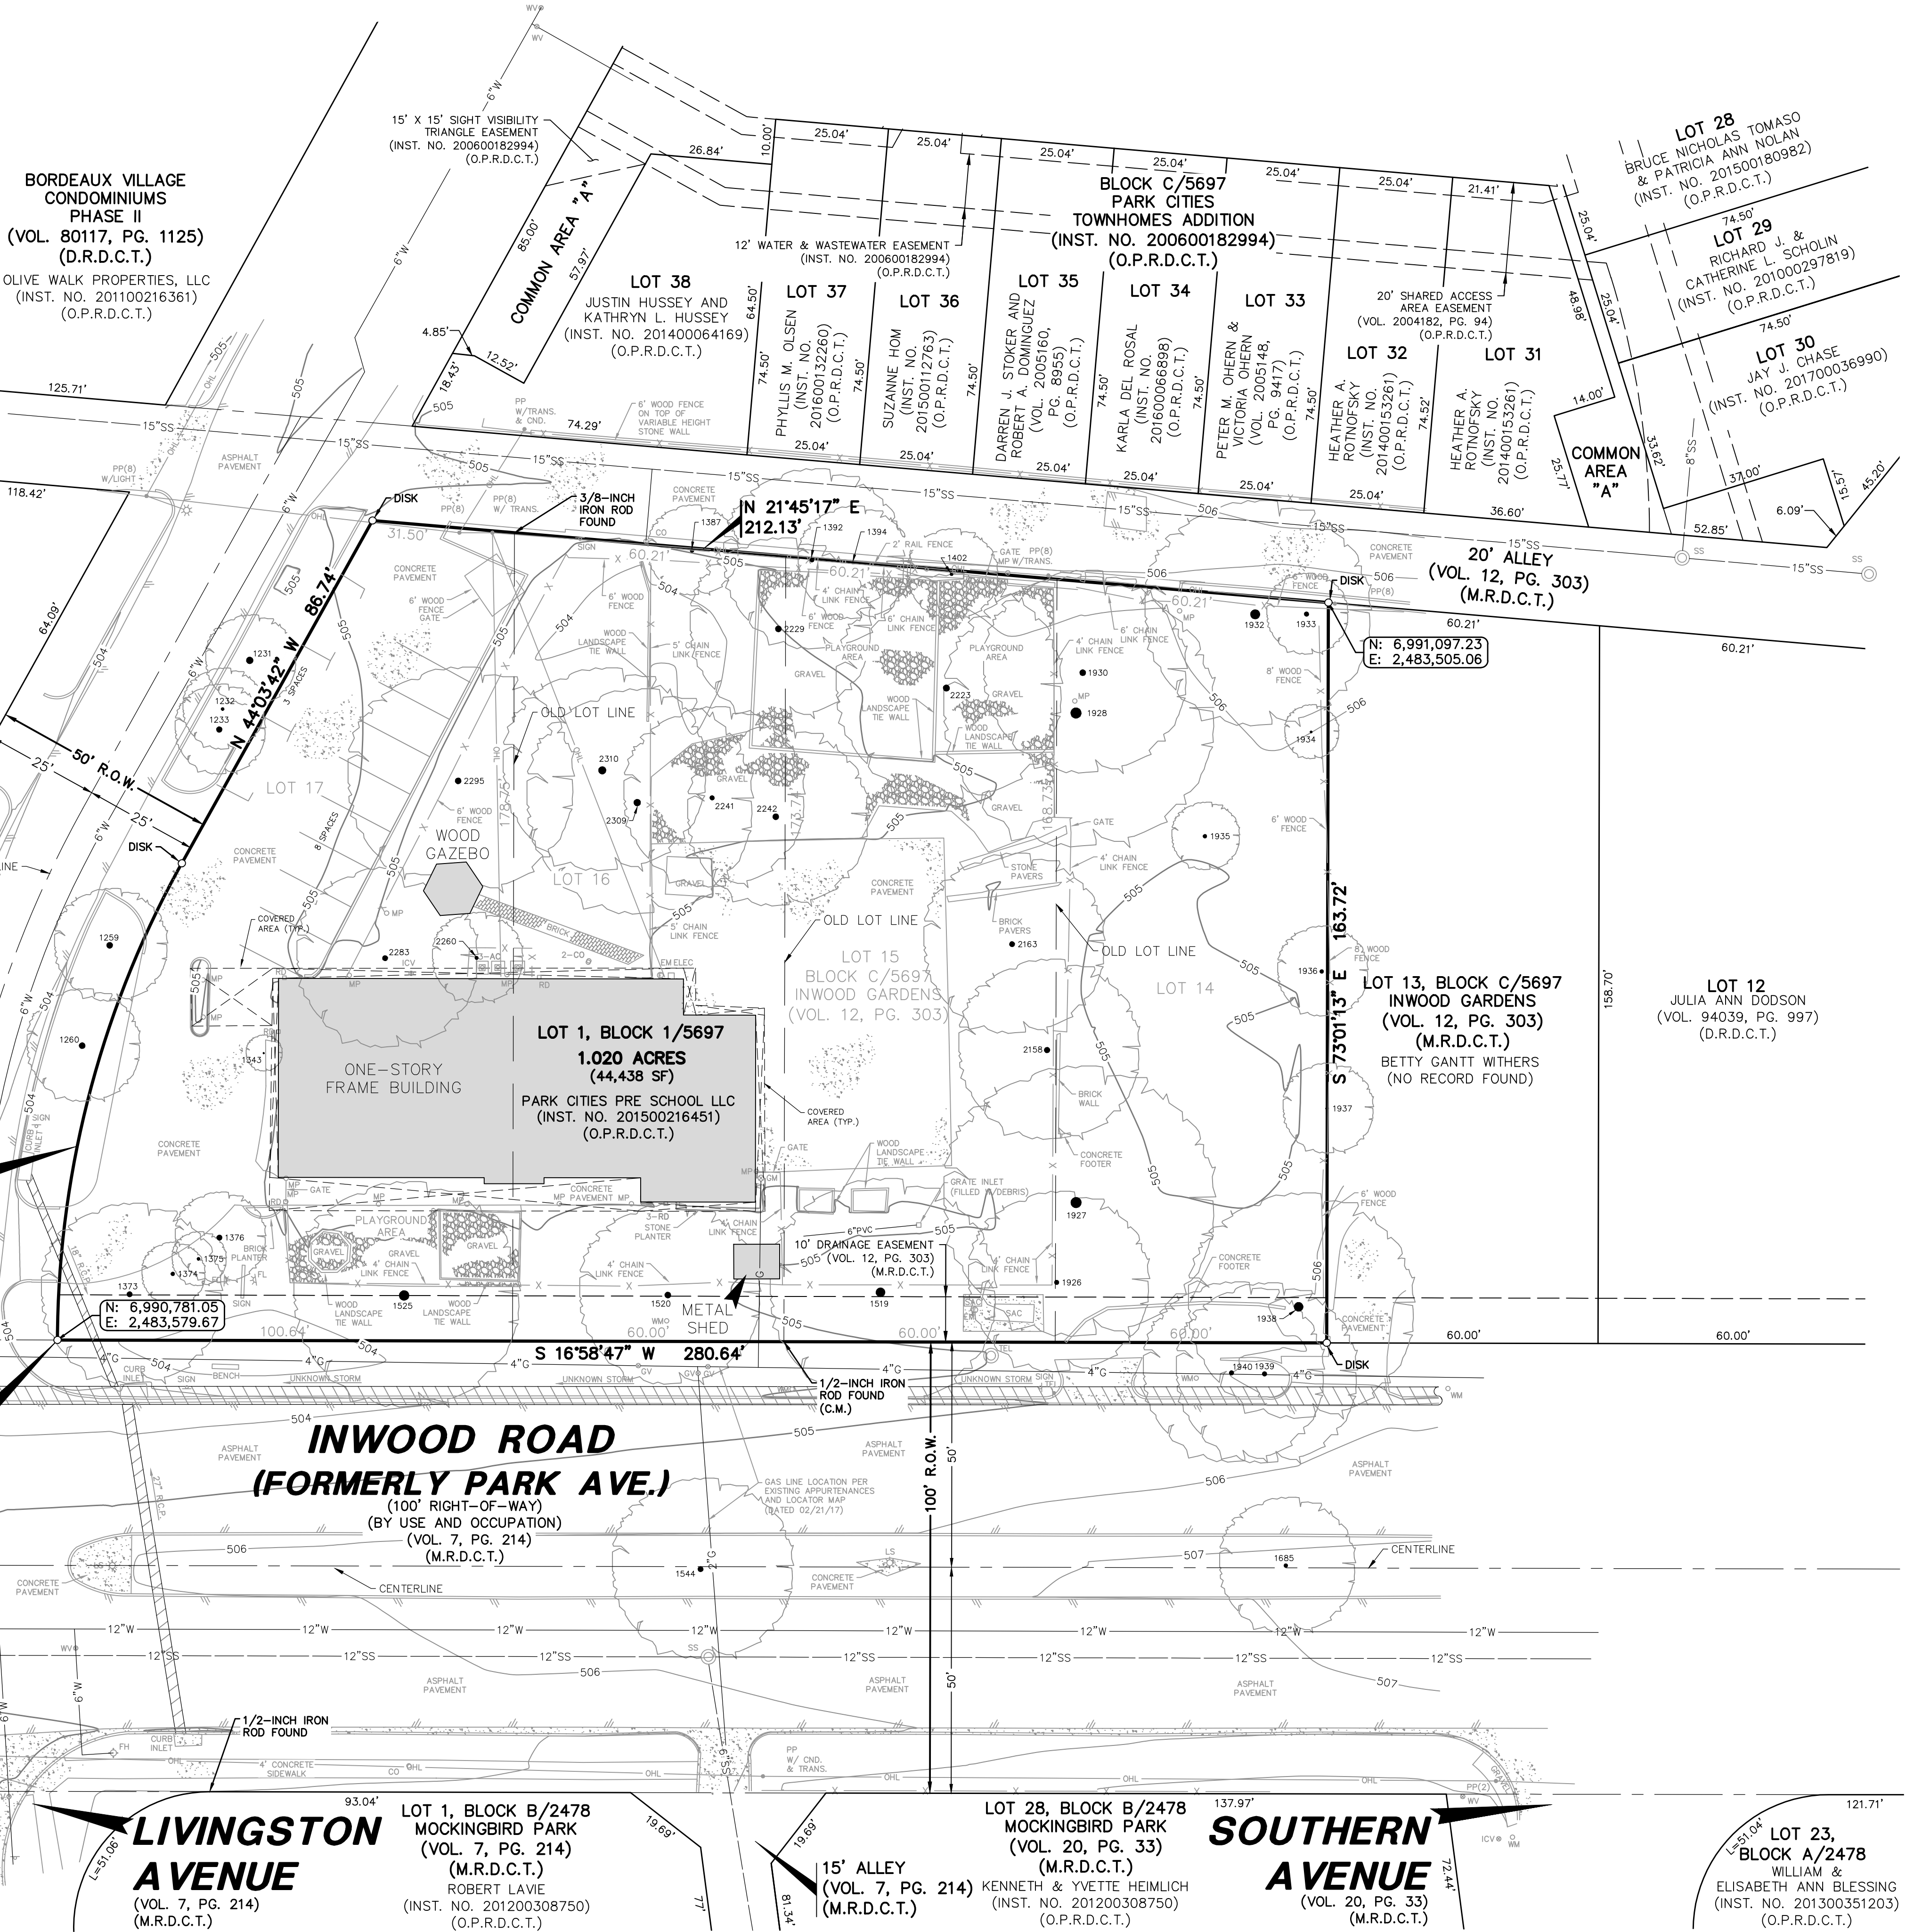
BORDEAUX VILLAGE CONDOMINIUMS PHASE II (VOL. 80117, PG. 1125) (D.R.D.C.T.)
OLIVE WALK PROPERTIES, LLC (INST. NO. 201100216361) (O.P.R.D.C.T.)

15' X 15' SIGHT VISIBILITY TRIANGLE EASEMENT (INST. NO. 200600182994) (O.P.R.D.C.T.)

COMMON AREA "A"

12' WATER & WASTEWATER EASEMENT (INST. NO. 200600182994) (O.P.R.D.C.T.)

BLOCK C/5697 PARK CITIES TOWNHOMES ADDITION (INST. NO. 200600182994) (O.P.R.D.C.T.)

LOT 28 BRUCE NICHOLAS TOMASO & PATRICIA ANN NOLAN (INST. NO. 201500180982) (O.P.R.D.C.T.)

LOT 29 RICHARD J. & CATHERINE L. SCHOLIN (INST. NO. 201000297819) (O.P.R.D.C.T.)

LOT 30 JAY J. CHASE (INST. NO. 201700036990) (O.P.R.D.C.T.)

LOT 38 JUSTIN HUSSEY AND KATHRYN L. HUSSEY (INST. NO. 201400064169) (O.P.R.D.C.T.)

LOT 37 PHYLLIS M. OLSEN (INST. NO. 201600132260) (O.P.R.D.C.T.)

LOT 36 SUZANNE HOM (INST. NO. 201500112763) (O.P.R.D.C.T.)

LOT 35 DARREN J. STOKER AND ROBERT A. DOMINGUEZ (VOL. 2005160, PG. 8955) (O.P.R.D.C.T.)

LOT 34 KARLA DEL ROSAL (INST. NO. 201600066898) (O.P.R.D.C.T.)

LOT 33 PETER M. OHERN & VICTORIA OHERN (VOL. 2005148, PG. 9417) (O.P.R.D.C.T.)

20' SHARED ACCESS AREA EASEMENT (VOL. 2004182, PG. 94) (O.P.R.D.C.T.)

LOT 32 HEATHER A. ROTNOFSKY (INST. NO. 201400153261) (O.P.R.D.C.T.)

LOT 31 HEATHER A. ROTNOFSKY (INST. NO. 201400153261) (O.P.R.D.C.T.)

COMMON AREA "A"

10.00' 25.04' 26.84' 85.00' 57.97' 4.85' 12.52' 18.43' 64.50' 74.50' 74.29' 21.41' 48.98' 14.00' 33.62' 25.77' 36.60' 37.00' 52.85' 6.09' 15.57' 45.20' 74.52' 125.71' 118.42' 64.09'

DISK
3/8-INCH IRON ROD FOUND
N 21°45'17" E 212.13'
20' ALLEY (VOL. 12, PG. 303) (M.R.D.C.T.)
N: 6,991,097.23 E: 2,483,505.06
60.21'

N 44°03'42" W 86.74'
50' R.O.W.
25' 25'
LOT 17
WOOD GAZEBO
OLD LOT LINE
LOT 16
OLD LOT LINE
LOT 15 BLOCK C/5697 INWOOD GARDENS (VOL. 12, PG. 303)
OLD LOT LINE
LOT 14

ONE-STORY FRAME BUILDING

LOT 1, BLOCK 1/5697
1.020 ACRES
(44,438 SF)
PARK CITIES PRE SCHOOL LLC (INST. NO. 201500216451) (O.P.R.D.C.T.)

S 73°01'13" E 163.72'

LOT 13, BLOCK C/5697 INWOOD GARDENS (VOL. 12, PG. 303) (M.R.D.C.T.)
BETTY GANTT WITHERS (NO RECORD FOUND)

158.70'

LOT 12 JULIA ANN DODSON (VOL. 94039, PG. 997) (D.R.D.C.T.)

COVERED AREA (TYP.)
PLAYGROUND AREA
GRAVEL
WOOD LANDSCAPE TIE WALL
4' CHAIN LINK FENCE
6' WOOD FENCE
CONCRETE PAVEMENT
BRICK PAVERS
STONE PAVERS
BRICK WALL
CONCRETE FOOTER
GATE
GRATE INLET (FILLED W/DEBRIS)
3-RD STONE PLANTER
METAL SHED
10' DRAINAGE EASEMENT (VOL. 12, PG. 303) (M.R.D.C.T.)

N: 6,990,781.05 E: 2,483,579.67
100.64' 60.00' 60.00' 60.00' 60.00'
S 16°58'47" W 280.64'
1/2-INCH IRON ROD FOUND (C.M.)
DISK

INWOOD ROAD (FORMERLY PARK AVE.)
(100' RIGHT-OF-WAY) (BY USE AND OCCUPATION) (VOL. 7, PG. 214) (M.R.D.C.T.)
100' R.O.W. 50' 50'
GAS LINE LOCATION PER EXISTING APPURTENANCES AND LOCATOR MAP (DATED 02/21/17)
CENTERLINE
ASPHALT PAVEMENT
CONCRETE PAVEMENT
12"W 12"SS
1/2-INCH IRON ROD FOUND

LIVINGSTON AVENUE (VOL. 7, PG. 214) (M.R.D.C.T.)
93.04' L=51.06' 19.69'
LOT 1, BLOCK B/2478 MOCKINGBIRD PARK (VOL. 7, PG. 214) (M.R.D.C.T.) ROBERT LAVIE (INST. NO. 201200308750) (O.P.R.D.C.T.)
15' ALLEY (VOL. 7, PG. 214) (M.R.D.C.T.)
LOT 28, BLOCK B/2478 MOCKINGBIRD PARK (VOL. 20, PG. 33) (M.R.D.C.T.) KENNETH & YVETTE HEIMLICH (INST. NO. 201200308750) (O.P.R.D.C.T.)
137.97'
SOUTHERN AVENUE (VOL. 20, PG. 33) (M.R.D.C.T.)
72.44' 121.71' L=51.04'
LOT 23, BLOCK A/2478 WILLIAM & ELISABETH ANN BLESSING (INST. NO. 201300351203) (O.P.R.D.C.T.)